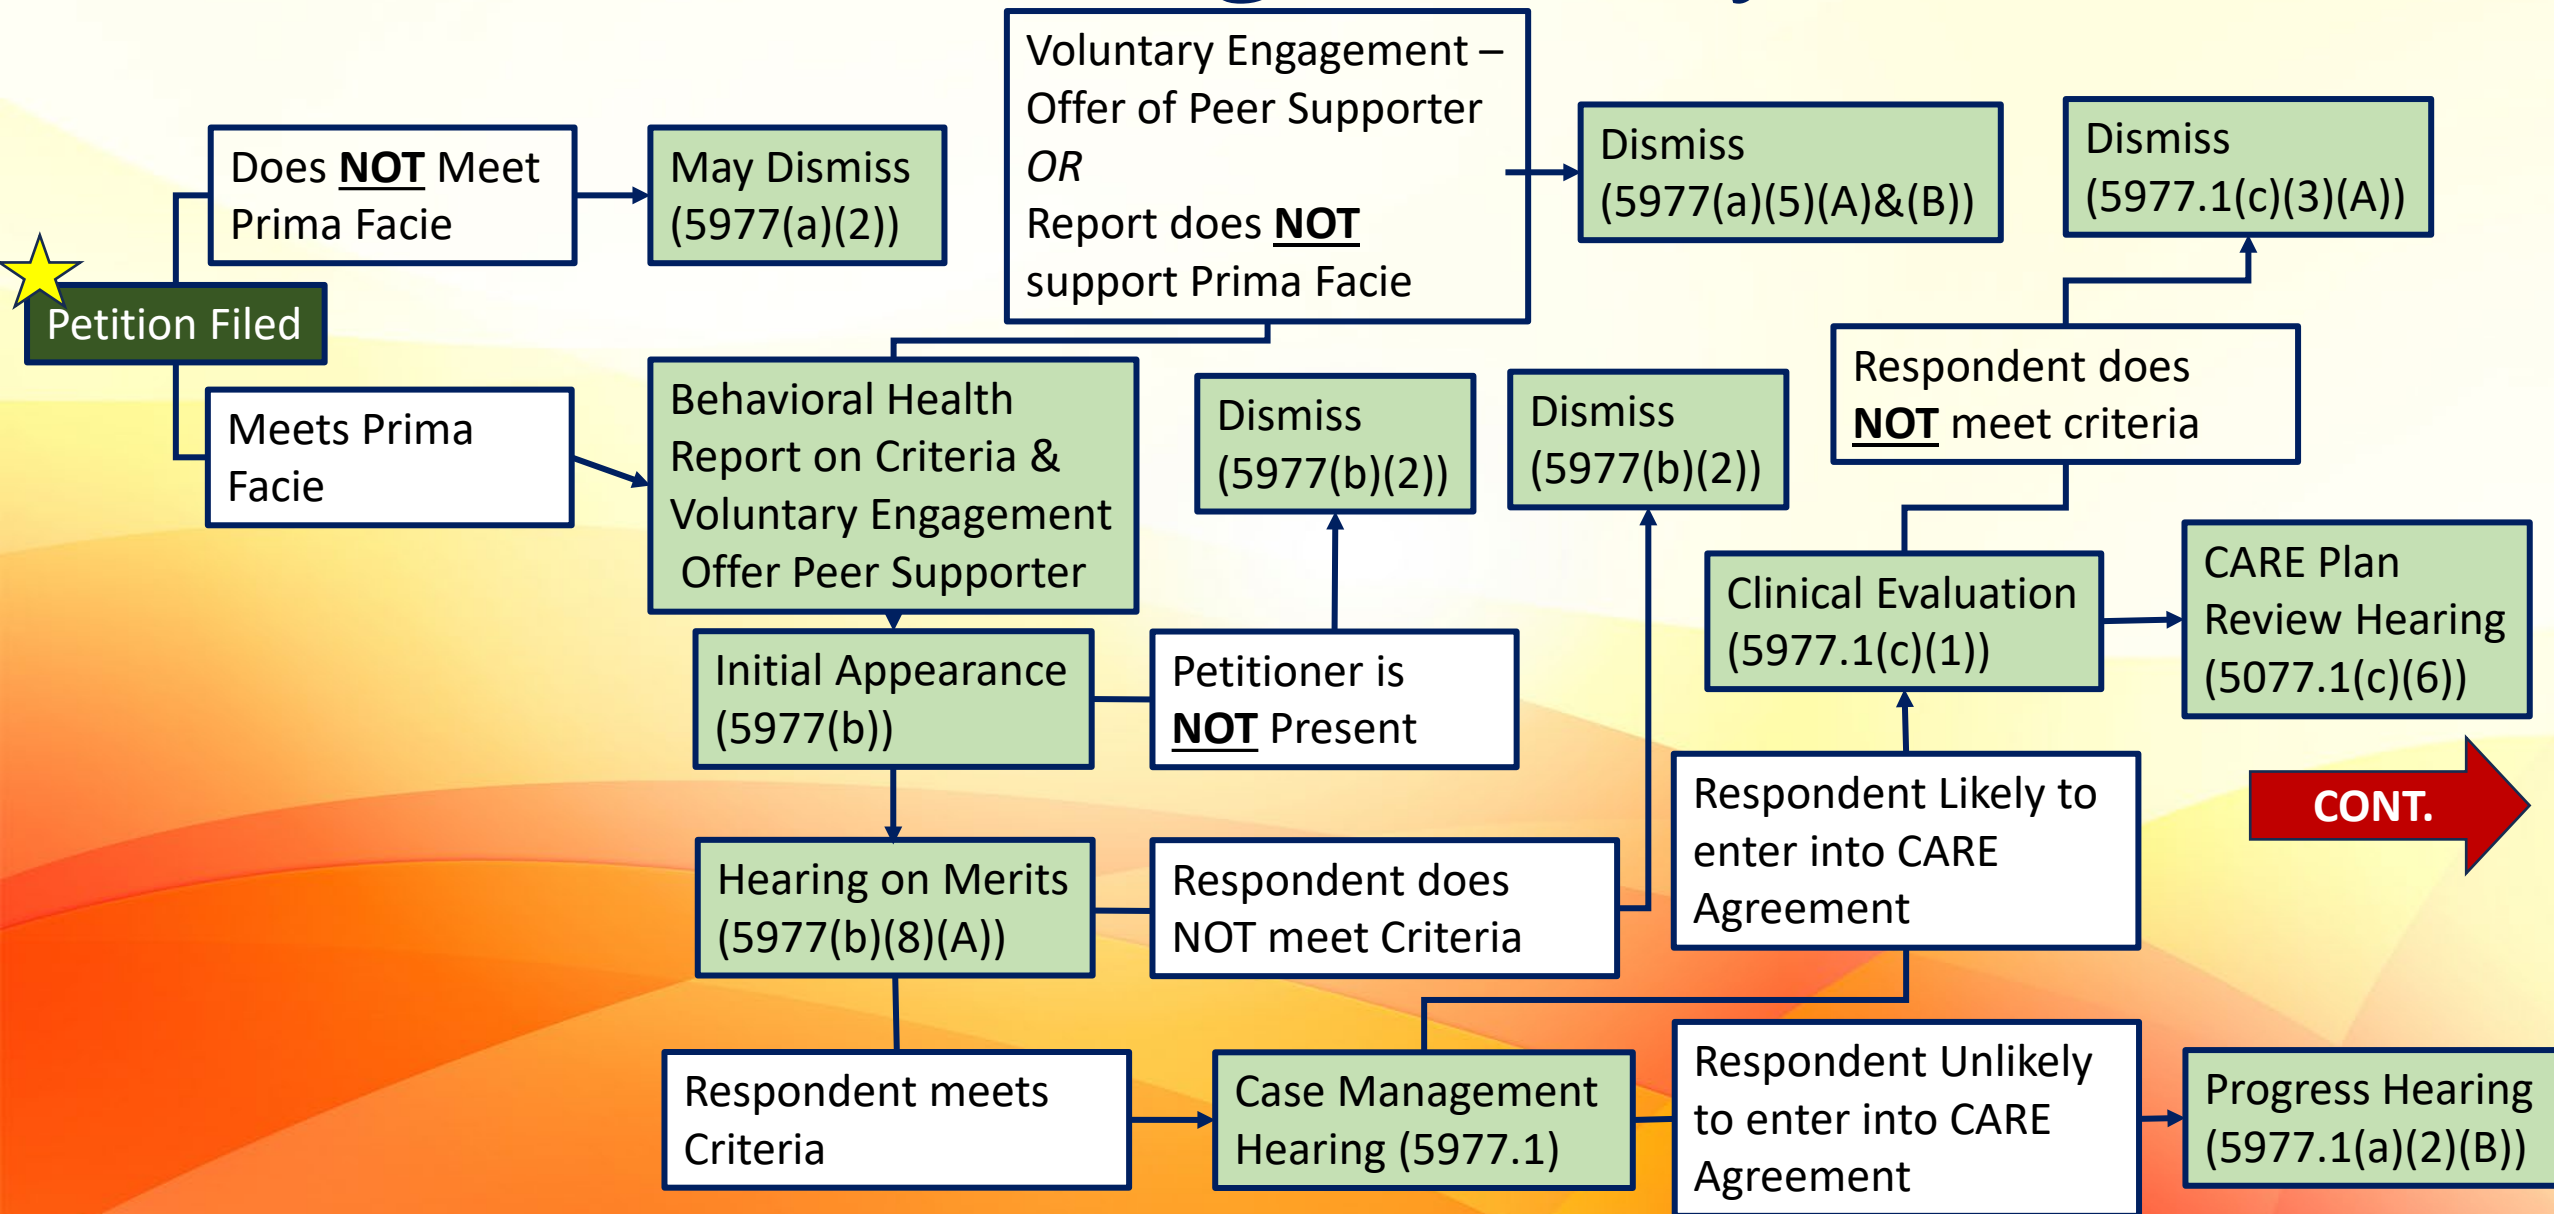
Petition Filed

Does NOT Meet Prima Facie

May Dismiss (5977(a)(2))

Meets Prima Facie

Voluntary Engagement – Offer of Peer Supporter
*OR*
Report does NOT support Prima Facie

Dismiss (5977(a)(5)(A)&(B))

Dismiss (5977.1(c)(3)(A))

Behavioral Health Report on Criteria & Voluntary Engagement Offer Peer Supporter

Dismiss (5977(b)(2))

Dismiss (5977(b)(2))

Respondent does NOT meet criteria

Initial Appearance (5977(b))

Petitioner is NOT Present

Clinical Evaluation (5977.1(c)(1))

CARE Plan Review Hearing (5077.1(c)(6))

Respondent Likely to enter into CARE Agreement

CONT.

Hearing on Merits (5977(b)(8)(A))

Respondent does NOT meet Criteria

Respondent meets Criteria

Case Management Hearing (5977.1)

Respondent Unlikely to enter into CARE Agreement

Progress Hearing (5977.1(a)(2)(B))